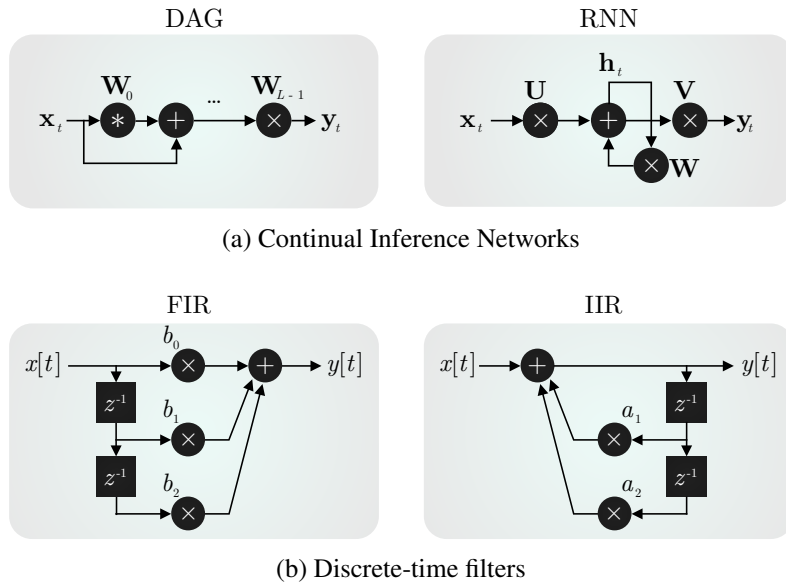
DAG

$\mathbf{W}_0$

$\mathbf{x}_t$

$*$

$+$

...

$\mathbf{W}_{L-1}$

$\times$

$\mathbf{y}_t$

RNN

$\mathbf{U}$

$\mathbf{x}_t$

$\times$

$\mathbf{h}_t$

$+$

$\mathbf{V}$

$\times$

$\mathbf{y}_t$

$\times$

$\mathbf{W}$

(a) Continual Inference Networks

FIR

$x[t]$

$b_0$

$\times$

$+$

$y[t]$

$z^{-1}$

$b_1$

$\times$

$z^{-1}$

$b_2$

$\times$

IIR

$x[t]$

$+$

$y[t]$

$a_1$

$\times$

$z^{-1}$

$a_2$

$\times$

$z^{-1}$

(b) Discrete-time filters